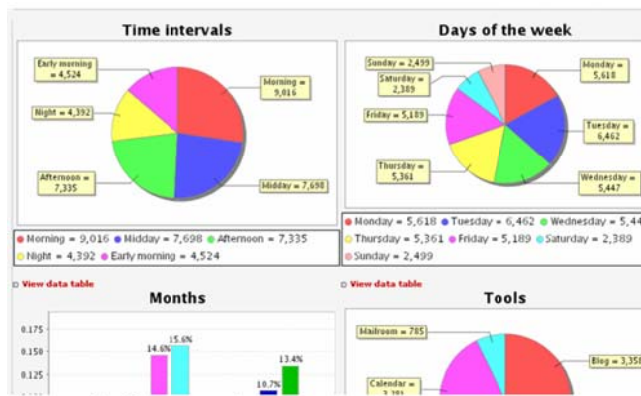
Time intervals

Early morning = 4,524

Morning = 9,016

Night = 4,392

Afternoon = 7,335

Midday = 7,698

Morning = 9,016 Midday = 7,698 Afternoon = 7,335
Night = 4,392 Early morning = 4,524

Days of the week

Sunday = 2,499

Saturday = 2,389

Monday = 5,618

Friday = 5,189

Tuesday = 6,462

Thursday = 5,361

Wednesday = 5,447

Monday = 5,618 Tuesday = 6,462 Wednesday = 5,44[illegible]
Thursday = 5,361 Friday = 5,189 Saturday = 2,389
Sunday = 2,499

View data table

View data table

Months

0.175
0.150
0.125

14.6%
15.6%
10.7%
13.4%

Tools

Mailroom = 785

Blog = 3,35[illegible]

Calendar = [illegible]